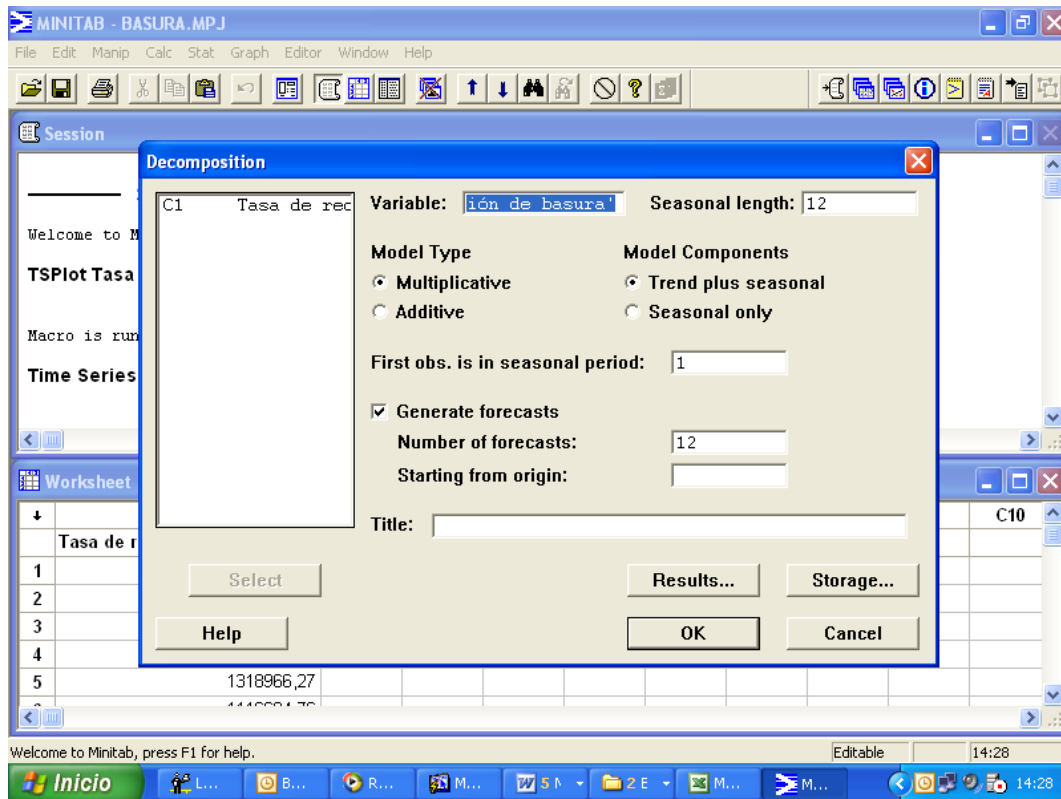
MINITAB - BASURA.MPJ

File Edit Manip Calc Stat Graph Editor Window Help

Session

Welcome to M

TSPlot Tasa

Macro is run

Time Series

Worksheet

C10

Tasa de r

1
2
3
4
5 1318966,27

Decomposition

C1 Tasa de rec

Variable: ión de basura'

Seasonal length: 12

Model Type
Multiplicative
Additive

Model Components
Trend plus seasonal
Seasonal only

First obs. is in seasonal period: 1

Generate forecasts
Number of forecasts: 12
Starting from origin:

Title:

Select

Results...

Storage...

Help

OK

Cancel

Welcome to Minitab, press F1 for help.

Editable

14:28

Inicio

L...

B...

R...

M...

5 N

2 E

M...

M...

14:28